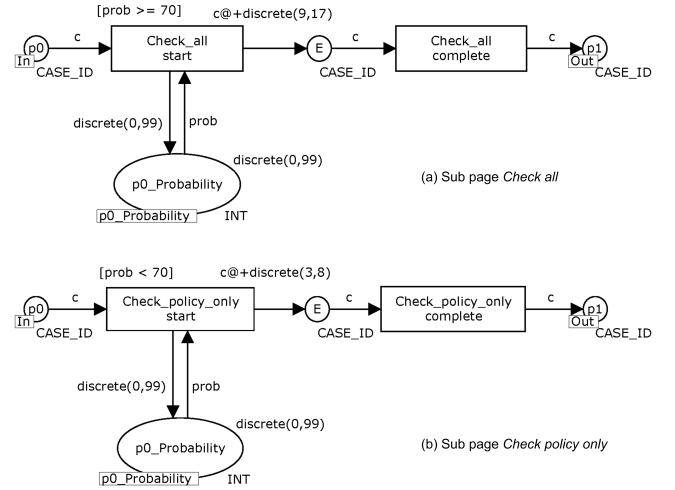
[prob >= 70]

c@+discrete(9,17)

p0

c

Check_all start

E

c

Check_all complete

c

p1

In

CASE_ID

CASE_ID

Out

CASE_ID

discrete(0,99)

prob

discrete(0,99)

p0_Probability

p0_Probability

INT

(a) Sub page *Check all*

[prob < 70]

c@+discrete(3,8)

p0

c

Check_policy_only start

E

c

Check_policy_only complete

c

p1

In

CASE_ID

CASE_ID

Out

CASE_ID

discrete(0,99)

prob

discrete(0,99)

p0_Probability

p0_Probability

INT

(b) Sub page *Check policy only*